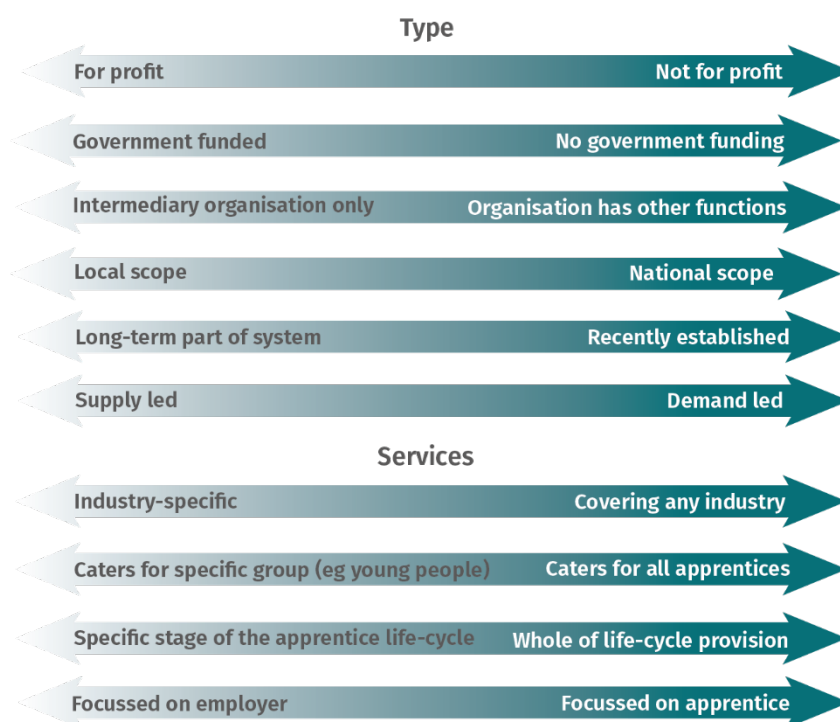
Type

For profit | Not for profit

Government funded | No government funding

Intermediary organisation only | Organisation has other functions

Local scope | National scope

Long-term part of system | Recently established

Supply led | Demand led

Services

Industry-specific | Covering any industry

Caters for specific group (eg young people) | Caters for all apprentices

Specific stage of the apprentice life-cycle | Whole of life-cycle provision

Focussed on employer | Focussed on apprentice